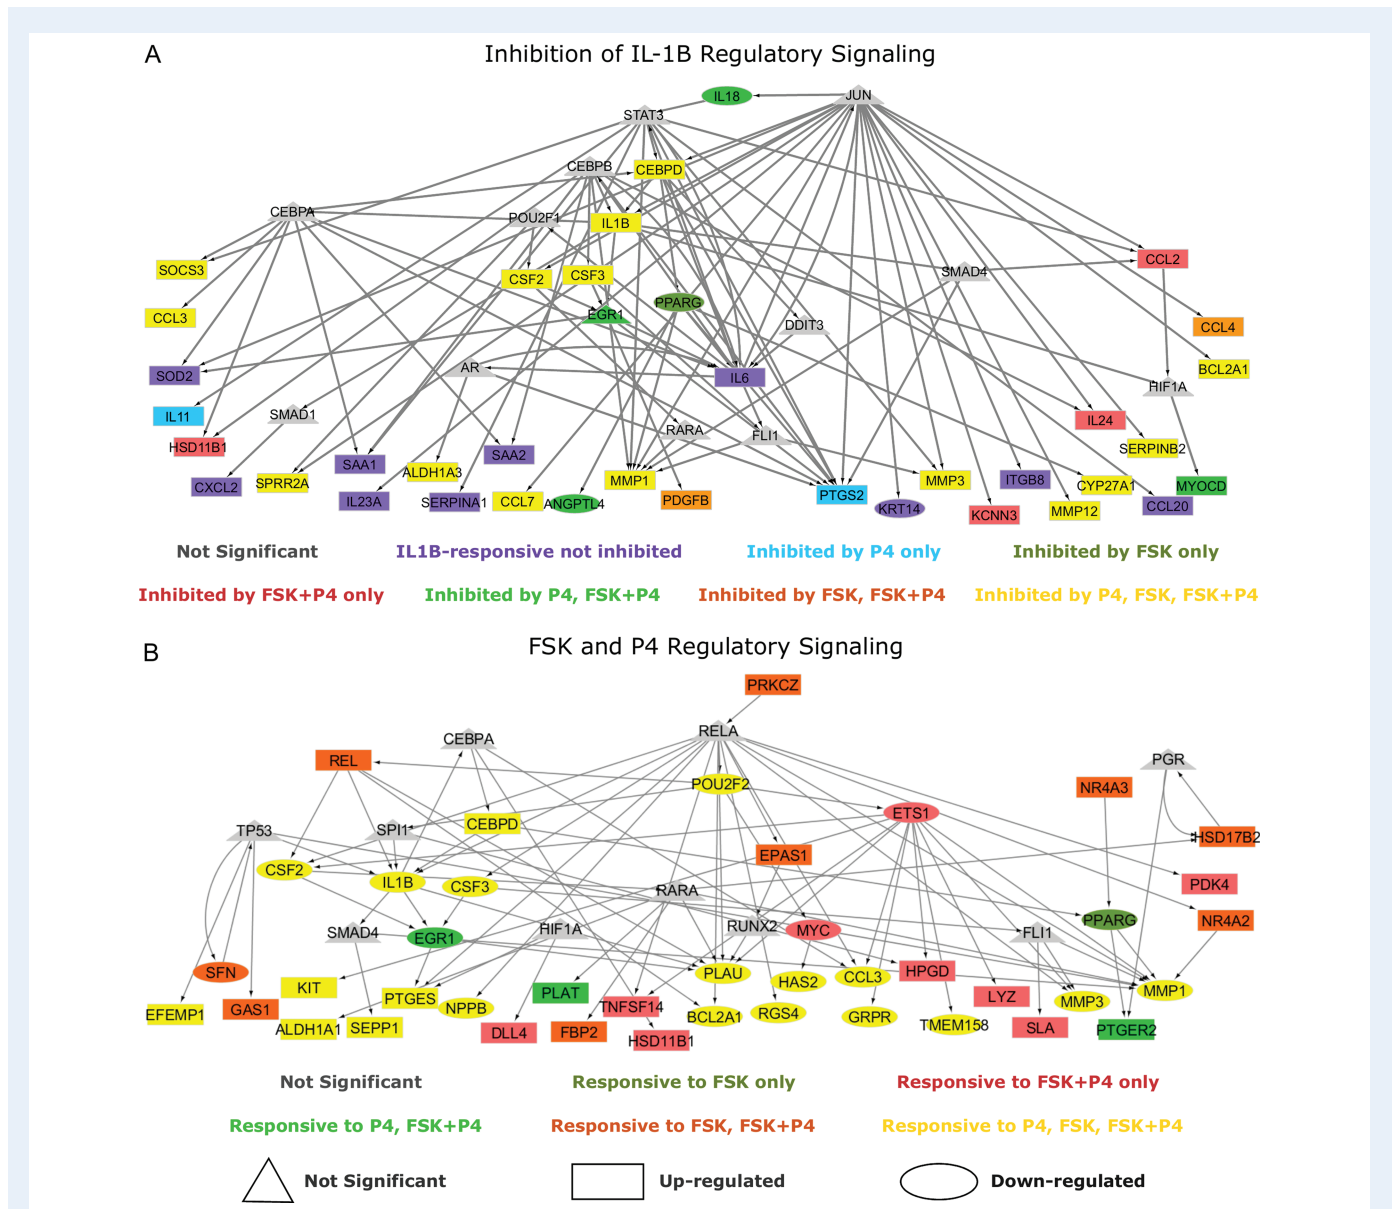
A

Inhibition of IL-1B Regulatory Signaling

IL18
JUN
STAT3
CEBPB
CEBPD
CEBPA
POU2F1
IL1B
SOCS3
CSF2
CSF3
CCL2
SMAD4
CCL3
EGR1
PPARG
DDIT3
CCL4
BCL2A1
SOD2
AR
IL6
HIF1A
IL11
SMAD1
IL24
HSD11B1
RARA
FLI1
SERPINB2
SAA1
ALDH1A3
SAA2
CXCL2
SPRR2A
MMP1
MMP3
ITGB8
CYP27A1
MYOCD
IL23A
SERPINA1
CCL7
ANGPTL4
PDGFB
PTGS2
KRT14
KCNN3
MMP12
CCL20

Not Significant
IL1B-responsive not inhibited
Inhibited by P4 only
Inhibited by FSK only
Inhibited by FSK+P4 only
Inhibited by P4, FSK+P4
Inhibited by FSK, FSK+P4
Inhibited by P4, FSK, FSK+P4

B

FSK and P4 Regulatory Signaling

PRKCZ
RELA
CEBPA
REL
POU2F2
PGR
NR4A3
ETS1
TP53
SPI1
CEBPD
HSD17B2
EPAS1
CSF2
IL1B
CSF3
PDK4
RARA
PPARG
NR4A2
RUNX2
MYC
SMAD4
EGR1
HIF1A
FLI1
SFN
PLAU
CCL3
HPGD
KIT
HAS2
MMP1
PLAT
LYZ
MMP3
EFEMP1
GAS1
PTGES
NPPB
TNFSF14
BCL2A1
RGS4
GRPR
TMEM158
SLA
PTGER2
ALDH1A1
SEPP1
DLL4
FBP2
HSD11B1

Not Significant
Responsive to FSK only
Responsive to FSK+P4 only
Responsive to P4, FSK+P4
Responsive to FSK, FSK+P4
Responsive to P4, FSK, FSK+P4
Not Significant
Up-regulated
Down-regulated